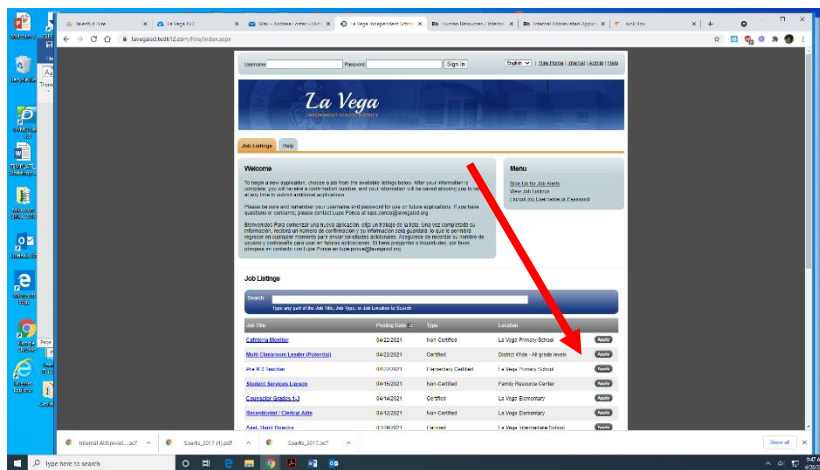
Search | Site | La Vega ISD | Mail - Andrew | La Vega Independent School | Human Resources | Internal Abbreviated Applic | Junk Mail

lavegaisd.tedk12.com/hire/index.aspx

Username Password Sign In

English | Site Home | Internal | Admin | Help

La Vega
INDEPENDENT SCHOOL DISTRICT

Job Listings | Help

Welcome

To begin a new application, choose a job from the available listings below. After your information is complete, you will receive a confirmation number, and your information will be saved allowing you to return at any time to submit additional applications.

Please be sure and remember your username and password for use on future applications. If you have questions or concerns, please contact Lupe Ponce at lupe.ponce@lavegaisd.org.

Bienvenidos! Para comenzar una nueva aplicación, elija un trabajo de la lista. Una vez completado su información, recibirá un número de confirmación y su información será guardada, lo que le permitirá regresar en cualquier momento para enviar solicitudes adicionales. Asegúrese de recordar su nombre de usuario y contraseña para usar en futuras aplicaciones. Si tiene preguntas o inquietudes, por favor, póngase en contacto con Lupe Ponce en lupe.ponce@lavegaisd.org.

Menu

Sign Up for Job Alerts
View Job Listings
I forgot my Username or Password

Job Listings

Search
Type any part of the Job Title, Job Type, or Job Location to Search

| Job Title | Posting Date | Type | Location | |
|---|---|---|---|---|
| Cafeteria Monitor | 04/22/2021 | Non-Certified | La Vega Primary School | Apply |
| Multi Classroom Leader (Potential) | 04/22/2021 | Certified | District Wide - All grade levels | Apply |
| Pre K 3 Teacher | 04/22/2021 | Elementary Certified | La Vega Primary School | Apply |
| Student Services Liaison | 04/15/2021 | Non-Certified | Family Resource Center | Apply |
| Counselor Grades 1-3 | 04/14/2021 | Certified | La Vega Elementary | Apply |
| Receptionist / Clinical Aide | 04/12/2021 | Non-Certified | La Vega Elementary | Apply |
| Asst. Band Director | 03/18/2021 | Certified | La Vega Intermediate School | Apply |

Internal Abbreviat....pdf | Sparks_2017 (1).pdf | Sparks_2017.pdf | Show all

Type here to search

9:47 AM
4/23/2021